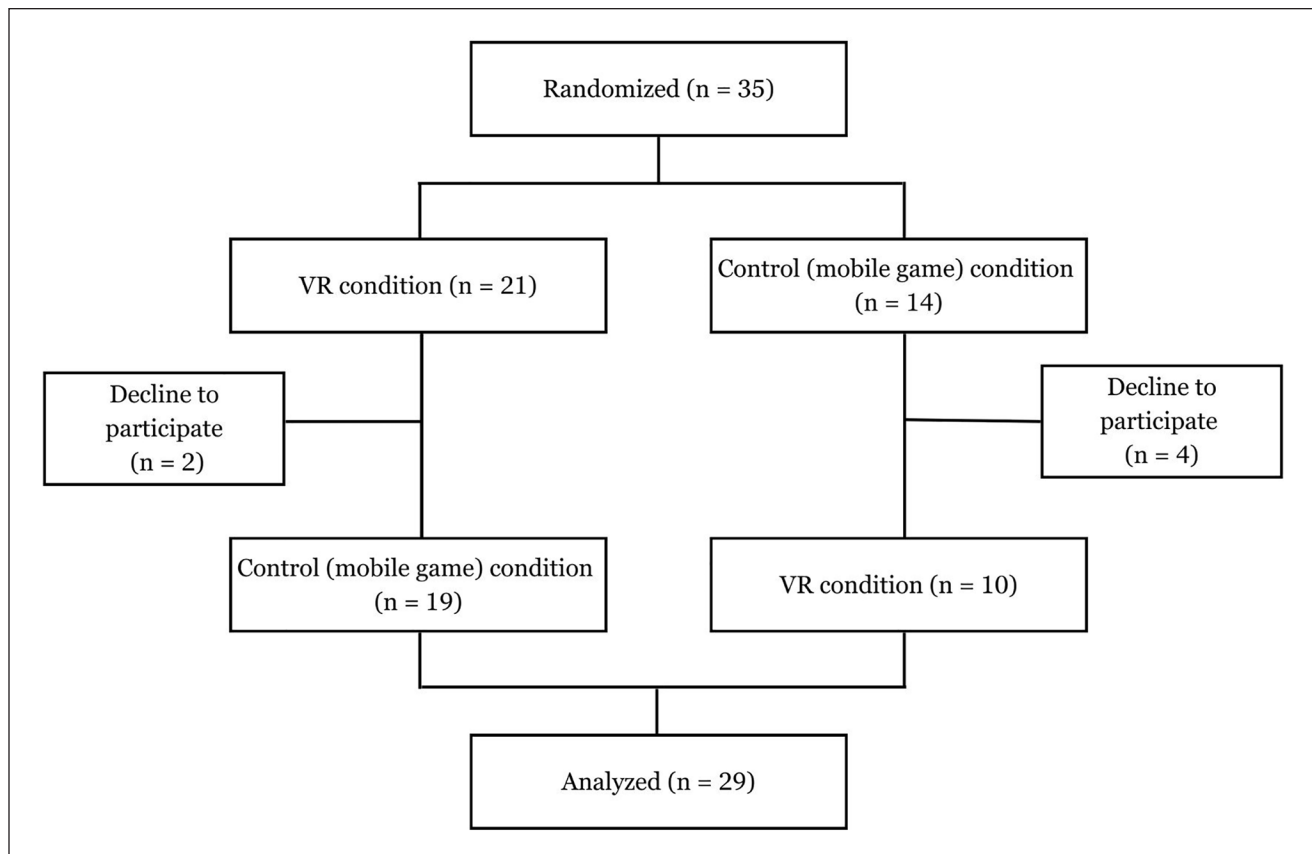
Randomized (n = 35)

VR condition (n = 21)

Control (mobile game) condition (n = 14)

Decline to participate (n = 2)

Decline to participate (n = 4)

Control (mobile game) condition (n = 19)

VR condition (n = 10)

Analyzed (n = 29)